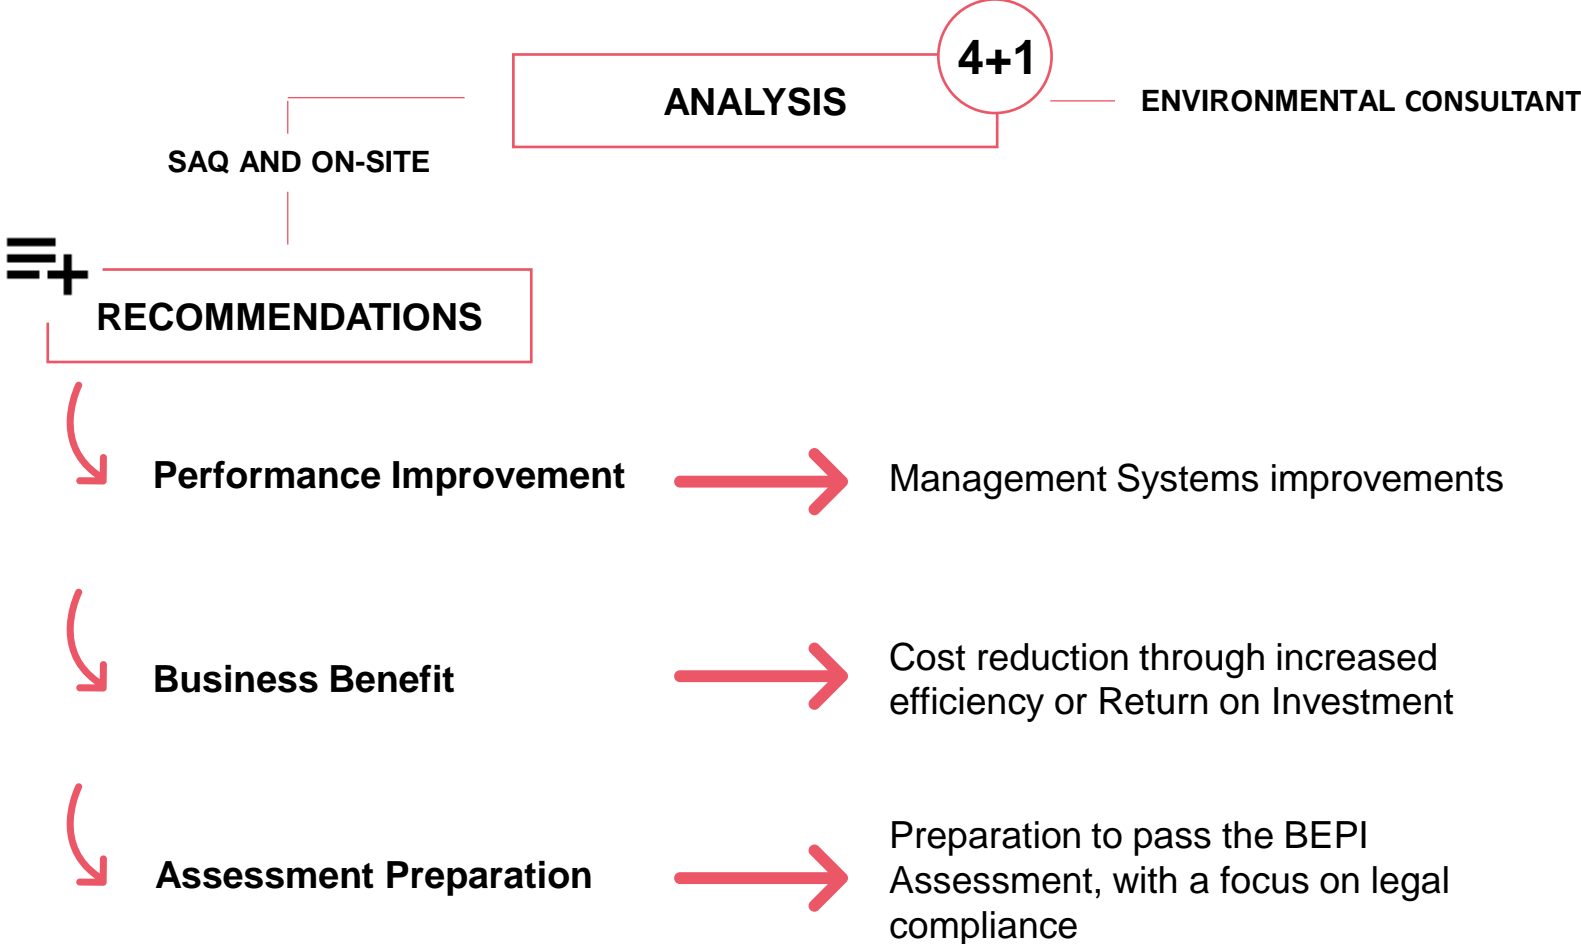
ANALYSIS

4+1

ENVIRONMENTAL CONSULTANT

SAQ AND ON-SITE

RECOMMENDATIONS

Performance Improvement

Management Systems improvements

Business Benefit

Cost reduction through increased efficiency or Return on Investment

Assessment Preparation

Preparation to pass the BEPI Assessment, with a focus on legal compliance